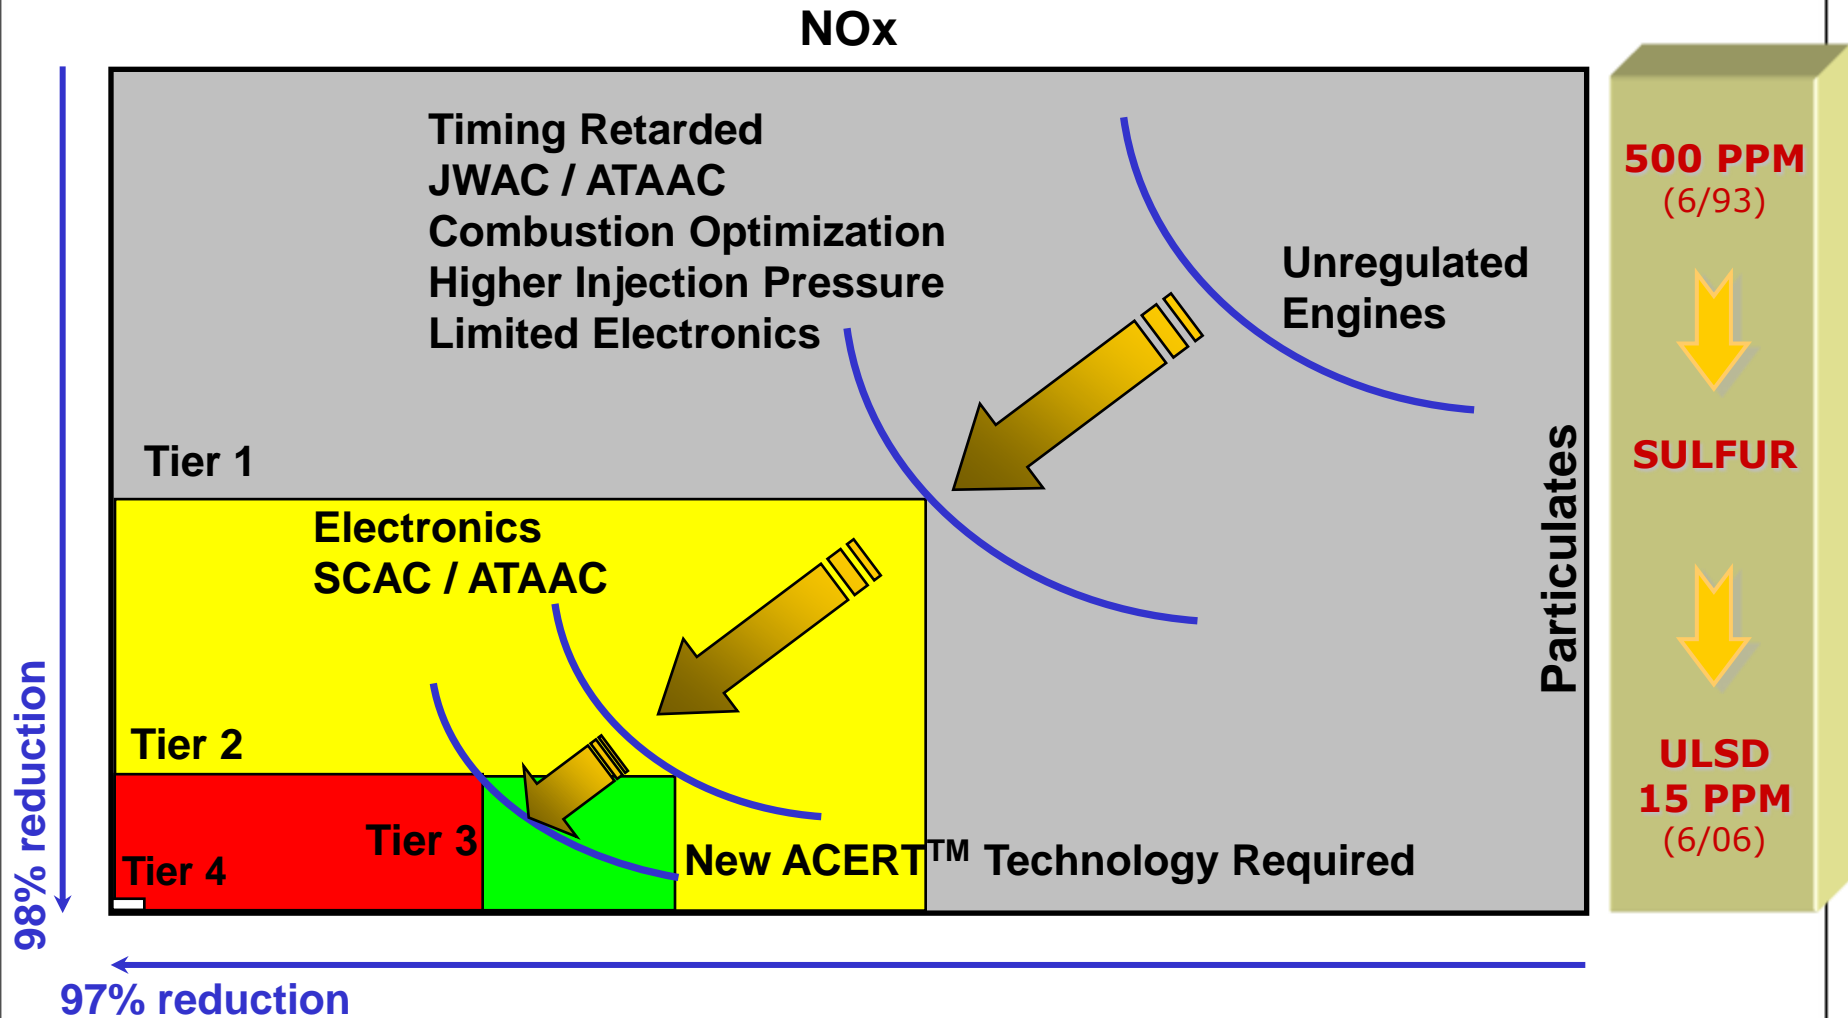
NOx

Timing Retarded
JWAC / ATAAC
Combustion Optimization
Higher Injection Pressure
Limited Electronics

Unregulated Engines

Tier 1

Electronics
SCAC / ATAAC

Tier 2

Tier 3

Tier 4

New ACERT$^{TM}$ Technology Required

Particulates

98% reduction

97% reduction

500 PPM
(6/93)

SULFUR

ULSD
15 PPM
(6/06)